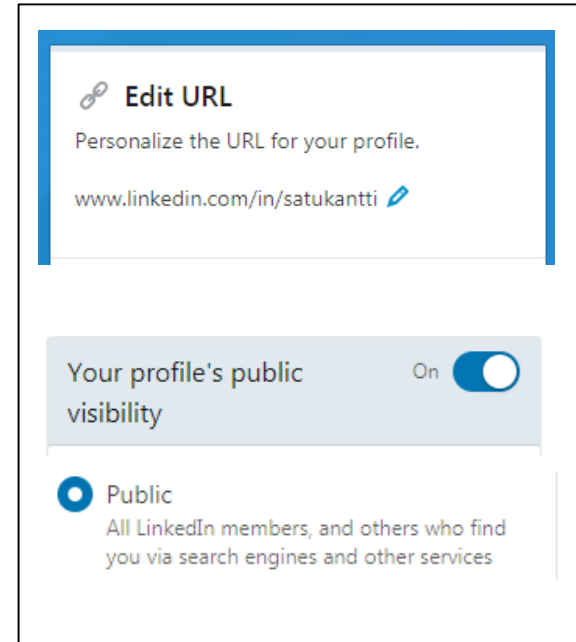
Edit URL

Personalize the URL for your profile.

www.linkedin.com/in/satukantti

Your profile's public visibility

On

Public

All LinkedIn members, and others who find you via search engines and other services